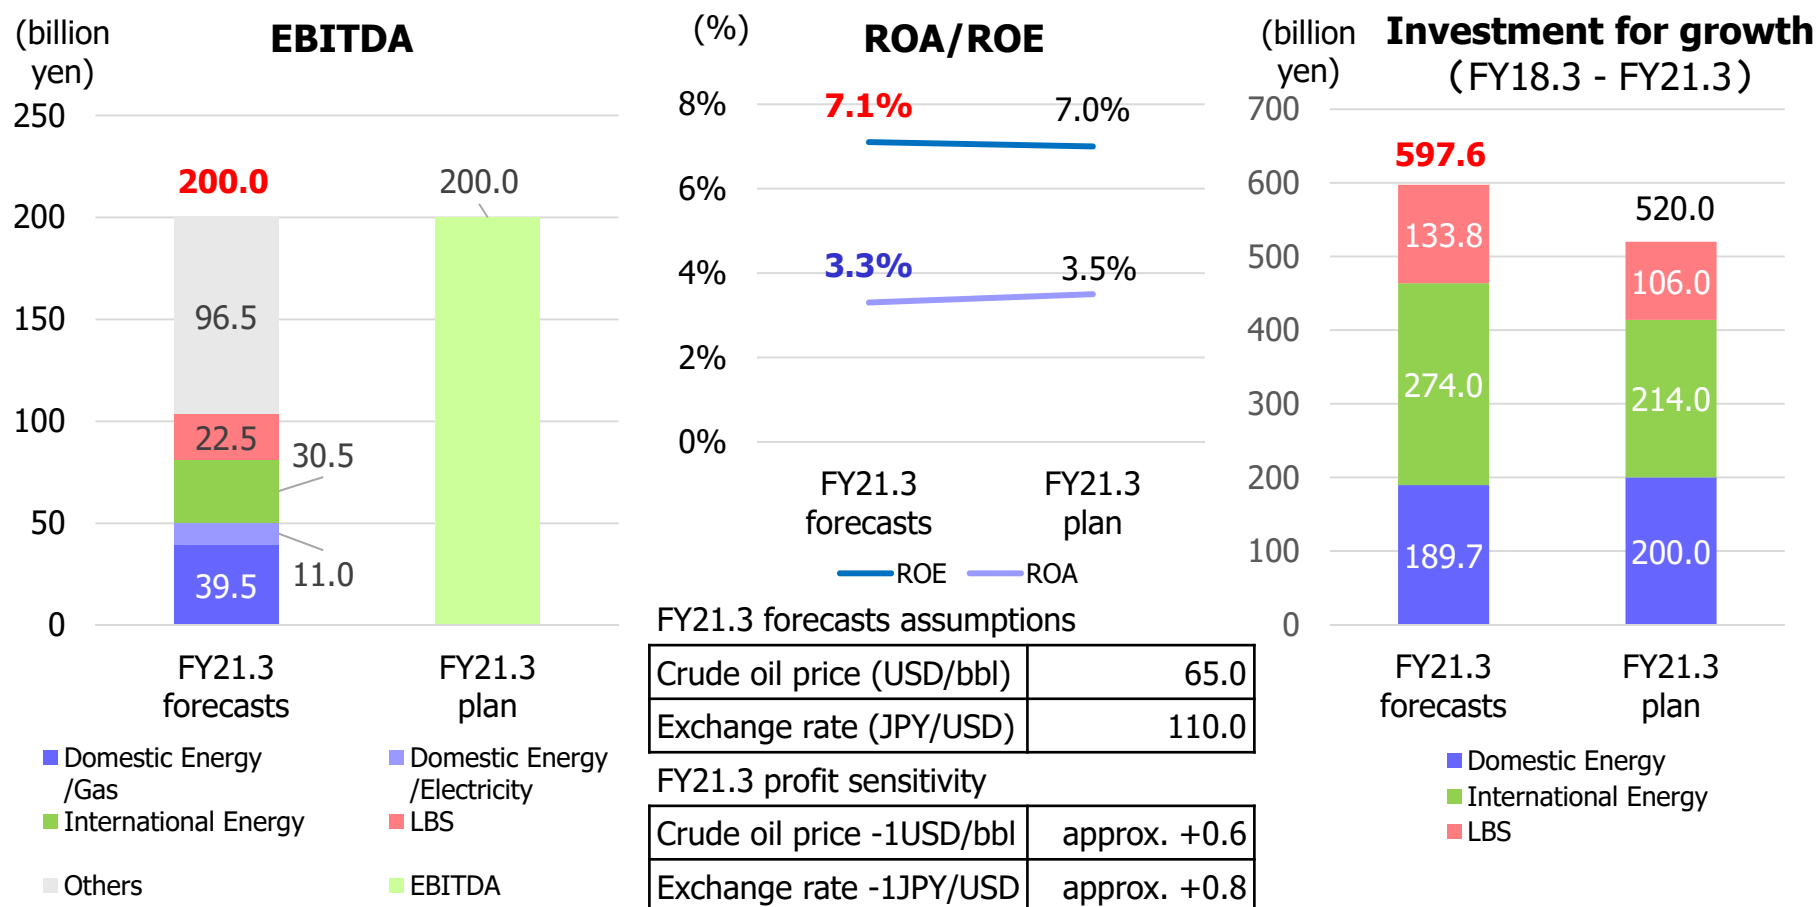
(billion yen)

EBITDA

250
200
150
100
50
0

200.0
200.0
96.5
22.5
30.5
11.0
39.5

FY21.3 forecasts
FY21.3 plan

Domestic Energy /Gas
Domestic Energy /Electricity
International Energy
LBS
Others
EBITDA

(%)

ROA/ROE

8%
6%
4%
2%
0%

7.1%
7.0%
3.3%
3.5%

FY21.3 forecasts
FY21.3 plan

ROE
ROA

FY21.3 forecasts assumptions

| Crude oil price (USD/bbl) | 65.0 |
|---|---|
| Exchange rate (JPY/USD) | 110.0 |

FY21.3 profit sensitivity

| Crude oil price -1USD/bbl | approx. +0.6 |
|---|---|
| Exchange rate -1JPY/USD | approx. +0.8 |

(billion yen)

Investment for growth (FY18.3 - FY21.3)

700
600
500
400
300
200
100
0

597.6
133.8
274.0
189.7
520.0
106.0
214.0
200.0

FY21.3 forecasts
FY21.3 plan

Domestic Energy
International Energy
LBS